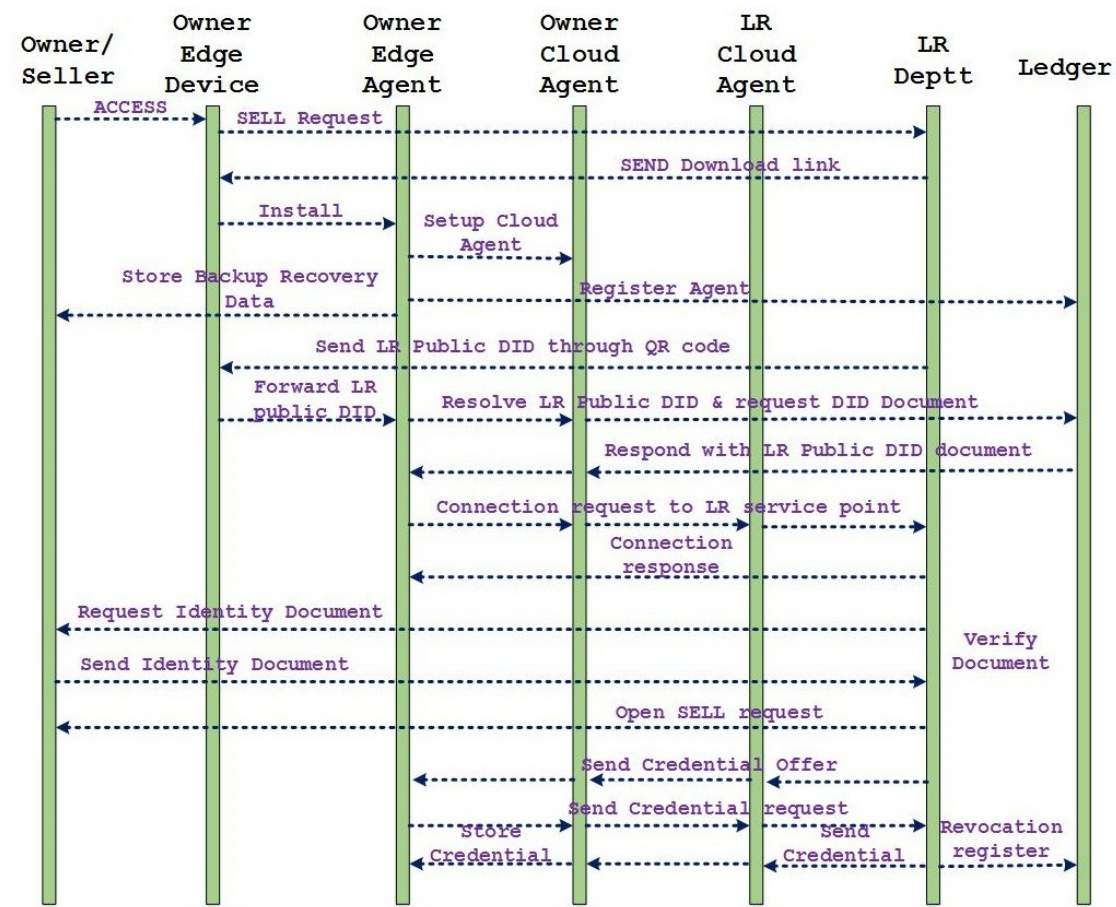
Owner/ Seller

Owner Edge Device

Owner Edge Agent

Owner Cloud Agent

LR Cloud Agent

LR Deptt

Ledger

ACCESS

SELL Request

SEND Download link

Install

Setup Cloud Agent

Store Backup Recovery Data

Register Agent

Send LR Public DID through QR code

Forward LR public DID

Resolve LR Public DID & request DID Document

Respond with LR Public DID document

Connection request to LR service point

Connection response

Request Identity Document

Verify Document

Send Identity Document

Open SELL request

Send Credential Offer

Send Credential request

Store Credential

Send Credential

Revocation register